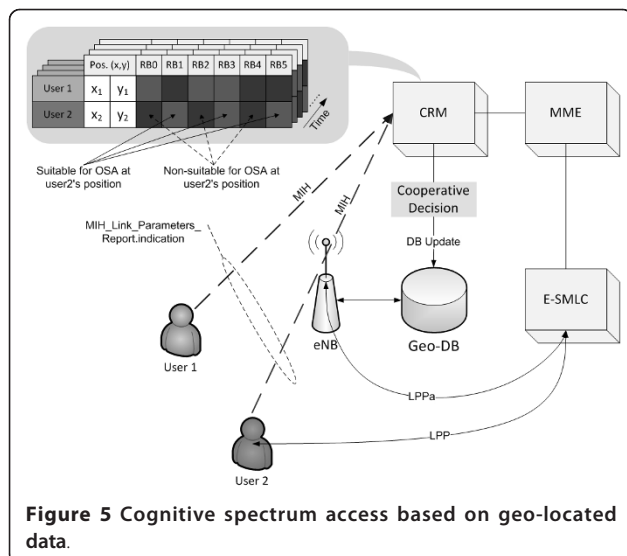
|  | Pos. (x,y) |  | RB0 | RB1 | RB2 | RB3 | RB4 | RB5 |
|---|---|---|---|---|---|---|---|---|
| User 1 | $x_1$ | $y_1$ |  |  |  |  |  |  |
| User 2 | $x_2$ | $y_2$ |  |  |  |  |  |  |

Time

Suitable for OSA at user2's position

Non-suitable for OSA at user2's position

CRM

MME

Cooperative Decision

DB Update

MIH

MIH

MIH_Link_Parameters_ Report.indication

eNB

Geo-DB

E-SMLC

User 1

LPPa

LPP

User 2

**Figure 5 Cognitive spectrum access based on geo-located data**.